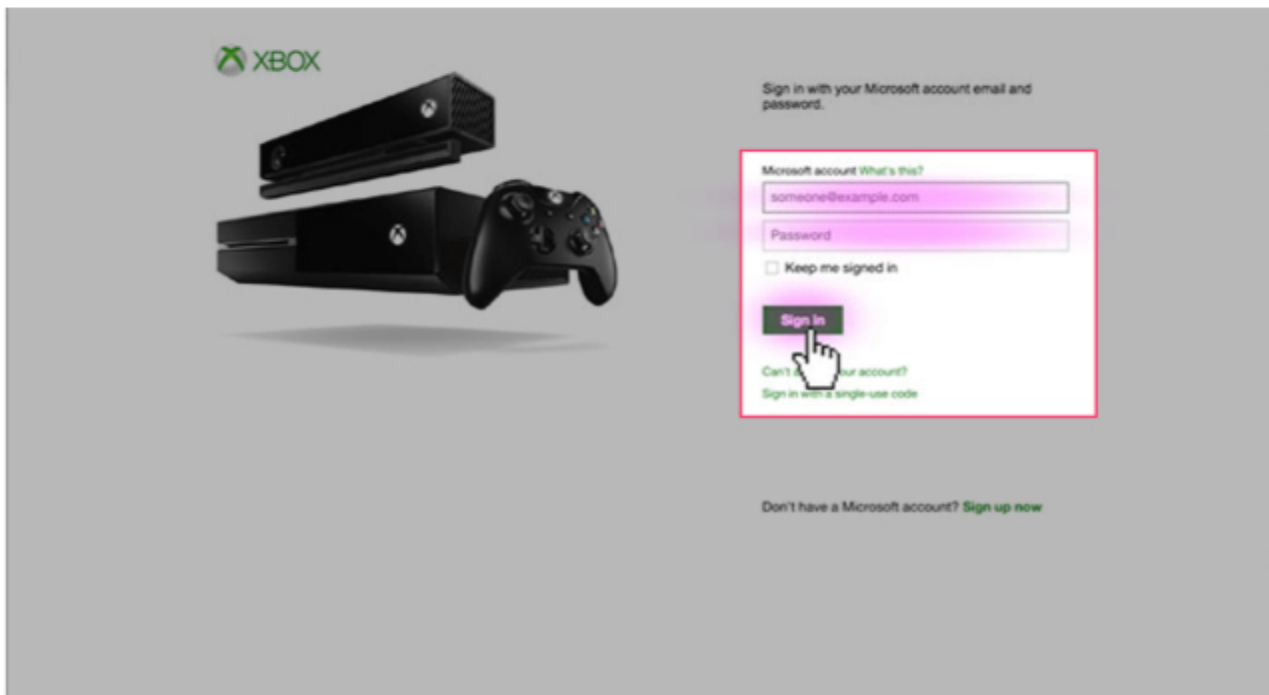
XBOX

Sign in with your Microsoft account email and password.

Microsoft account What's this?

someone@example.com

Password

Keep me signed in

Sign in

Can't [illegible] your account?

Sign in with a single-use code

Don't have a Microsoft account? Sign up now